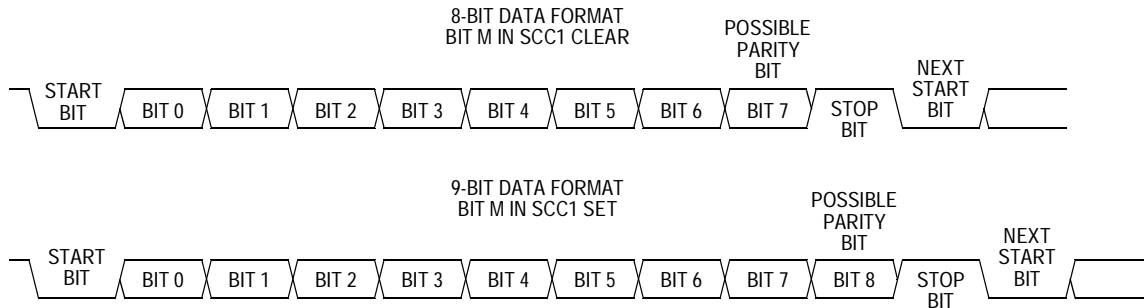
8-BIT DATA FORMAT
BIT M IN SCC1 CLEAR

POSSIBLE PARITY BIT

START BIT
BIT 0
BIT 1
BIT 2
BIT 3
BIT 4
BIT 5
BIT 6
BIT 7
STOP BIT
NEXT START BIT

9-BIT DATA FORMAT
BIT M IN SCC1 SET

POSSIBLE PARITY BIT

START BIT
BIT 0
BIT 1
BIT 2
BIT 3
BIT 4
BIT 5
BIT 6
BIT 7
BIT 8
STOP BIT
NEXT START BIT